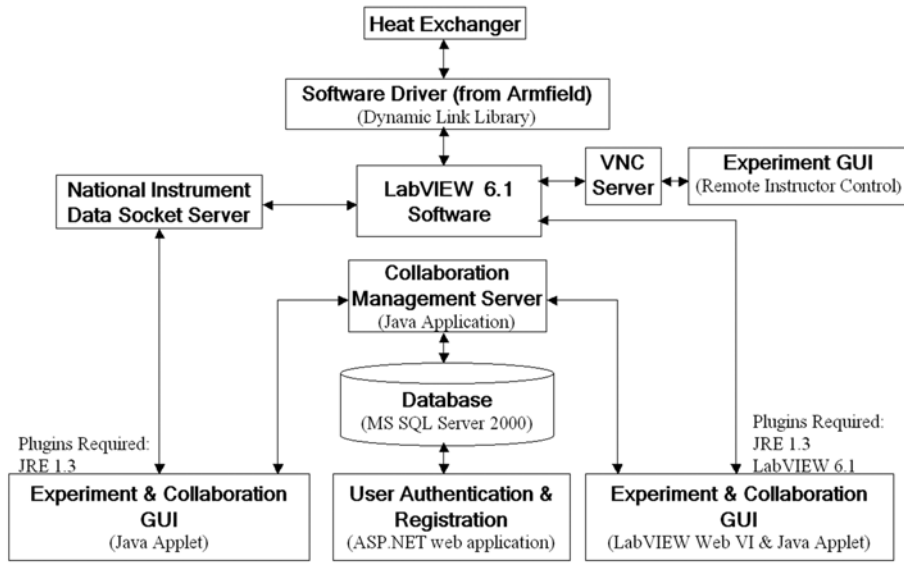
Heat Exchanger

Software Driver (from Armfield)
(Dynamic Link Library)

National Instrument Data Socket Server

LabVIEW 6.1 Software

VNC Server

Experiment GUI
(Remote Instructor Control)

Collaboration Management Server
(Java Application)

Database
(MS SQL Server 2000)

Plugins Required:
JRE 1.3

Plugins Required:
JRE 1.3
LabVIEW 6.1

Experiment & Collaboration GUI
(Java Applet)

User Authentication & Registration
(ASP.NET web application)

Experiment & Collaboration GUI
(LabVIEW Web VI & Java Applet)